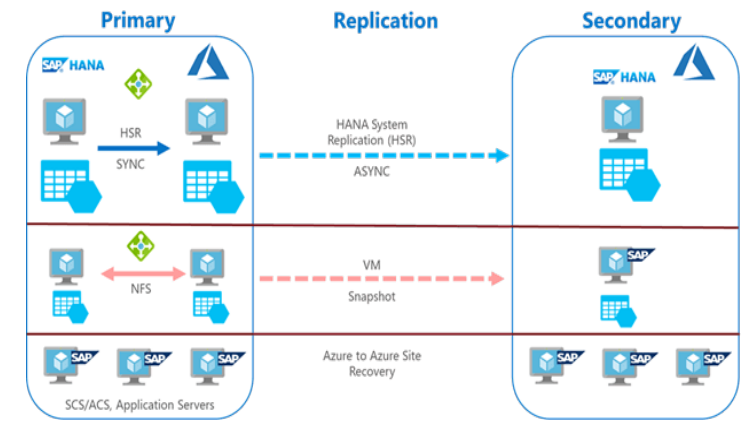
Primary

Replication

Secondary

SAP HANA

HSR

SYNC

HANA System Replication (HSR)

ASYNC

SAP HANA

NFS

VM

Snapshot

SAP

SAP SAP SAP

Azure to Azure Site Recovery

SAP SAP SAP

SCS/ACS, Application Servers